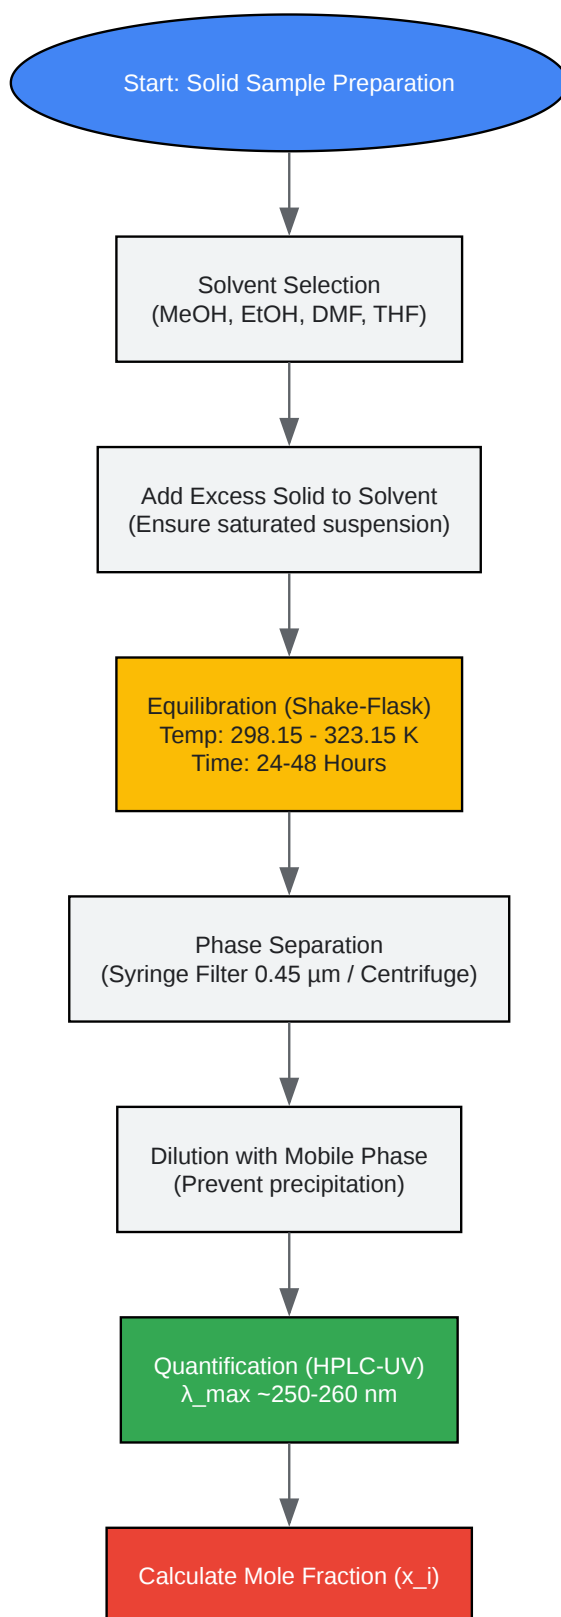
Start: Solid Sample Preparation

Solvent Selection
(MeOH, EtOH, DMF, THF)

Add Excess Solid to Solvent
(Ensure saturated suspension)

Equilibration (Shake-Flask)
Temp: 298.15 - 323.15 K
Time: 24-48 Hours

Phase Separation
(Syringe Filter 0.45 µm / Centrifuge)

Dilution with Mobile Phase
(Prevent precipitation)

Quantification (HPLC-UV)
λ_max ~250-260 nm

Calculate Mole Fraction (x_i)